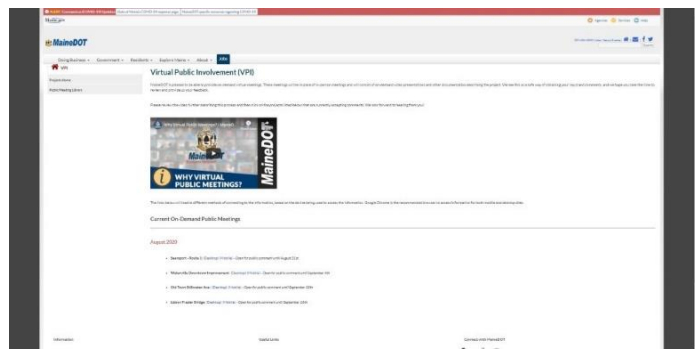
Maine.gov

MaineDOT

VPI

Virtual Public Involvement (VPI)

Why Virtual Public Involvement (VPI)

MaineDOT

WHY VIRTUAL PUBLIC MEETINGS?

Current On-Demand Public Meetings

August 2020

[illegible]

Information

Connect with MaineDOT